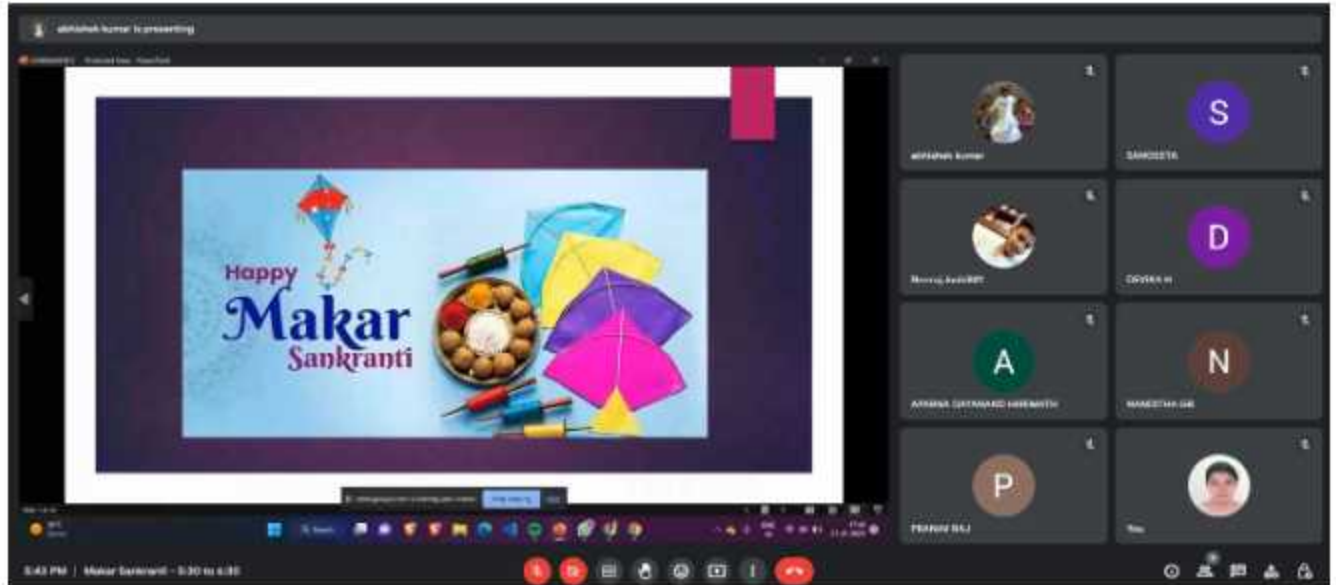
abhishek kumar is presenting

Happy Makar Sankranti

abhishek kumar

S

SANGEETA

Neeraj Jaiswal

D

DIVYA H

A

ARMANA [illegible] HIREMATH

N

NANDITHA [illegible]

P

PRANAV RAJ

You

5:43 PM | Makar Sankranti - 5:30 to 6:30